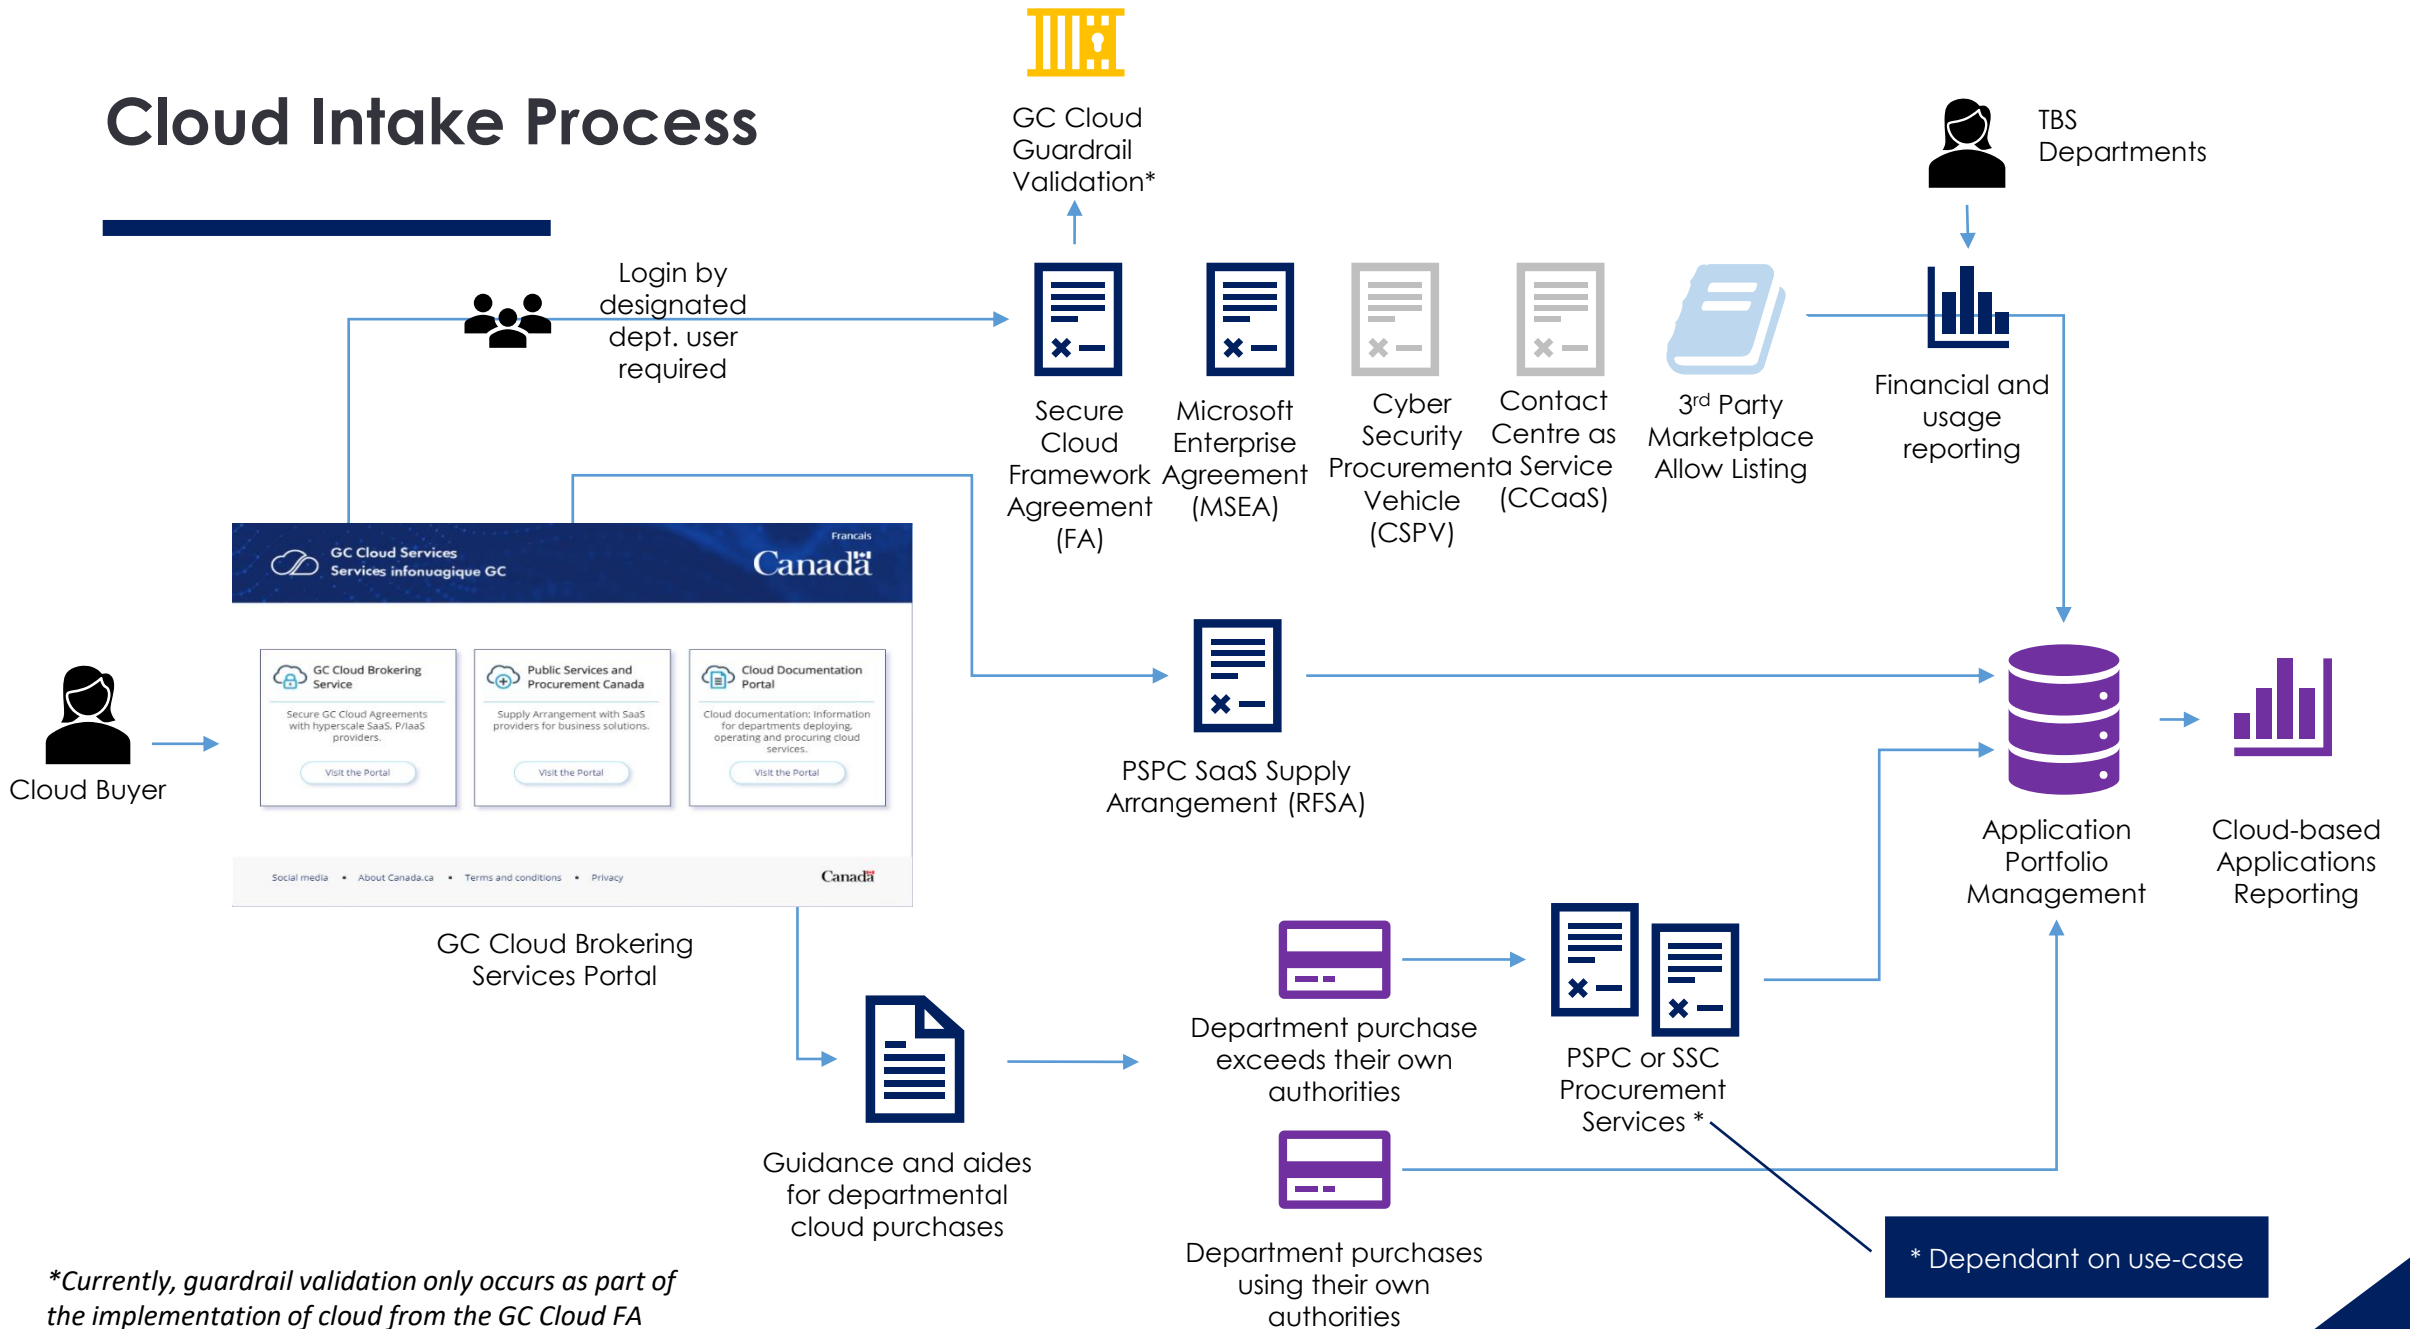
Cloud Intake Process

GC Cloud Guardrail Validation*

TBS Departments

Login by designated dept. user required

Secure Cloud Framework Agreement (FA)

Microsoft Enterprise Agreement (MSEA)

Cyber Security Procurement Vehicle (CSPV)

Contact Centre as a Service (CCaaS)

3rd Party Marketplace Allow Listing

Financial and usage reporting

GC Cloud Services
Services infonuagique GC

Francais

Canada

GC Cloud Brokering Service
Secure GC Cloud Agreements with hyperscale SaaS, P/IaaS providers.
Visit the Portal

Public Services and Procurement Canada
Supply Arrangement with SaaS providers for business solutions.
Visit the Portal

Cloud Documentation Portal
Cloud documentation: information for departments deploying, operating and procuring cloud services.
Visit the Portal

Social media • About Canada.ca • Terms and conditions • Privacy

Canada

Cloud Buyer

PSPC SaaS Supply Arrangement (RFSA)

Application Portfolio Management

Cloud-based Applications Reporting

GC Cloud Brokering Services Portal

Department purchase exceeds their own authorities

PSPC or SSC Procurement Services *

Guidance and aides for departmental cloud purchases

Department purchases using their own authorities

* Dependant on use-case

*Currently, guardrail validation only occurs as part of the implementation of cloud from the GC Cloud FA